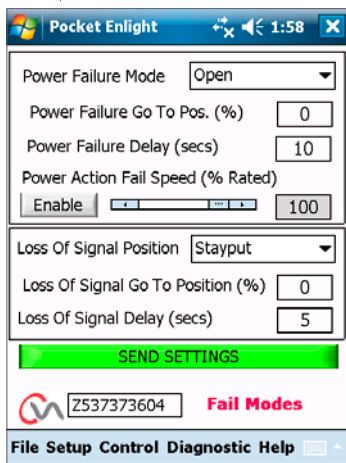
Pocket Enlight 1:58 X

Power Failure Mode Open

Power Failure Go To Pos. (%) 0

Power Failure Delay (secs) 10

Power Action Fail Speed (% Rated)

Enable 100

Loss Of Signal Position Stayput

Loss Of Signal Go To Position (%) 0

Loss Of Signal Delay (secs) 5

SEND SETTINGS

Z537373604 Fail Modes

File Setup Control Diagnostic Help